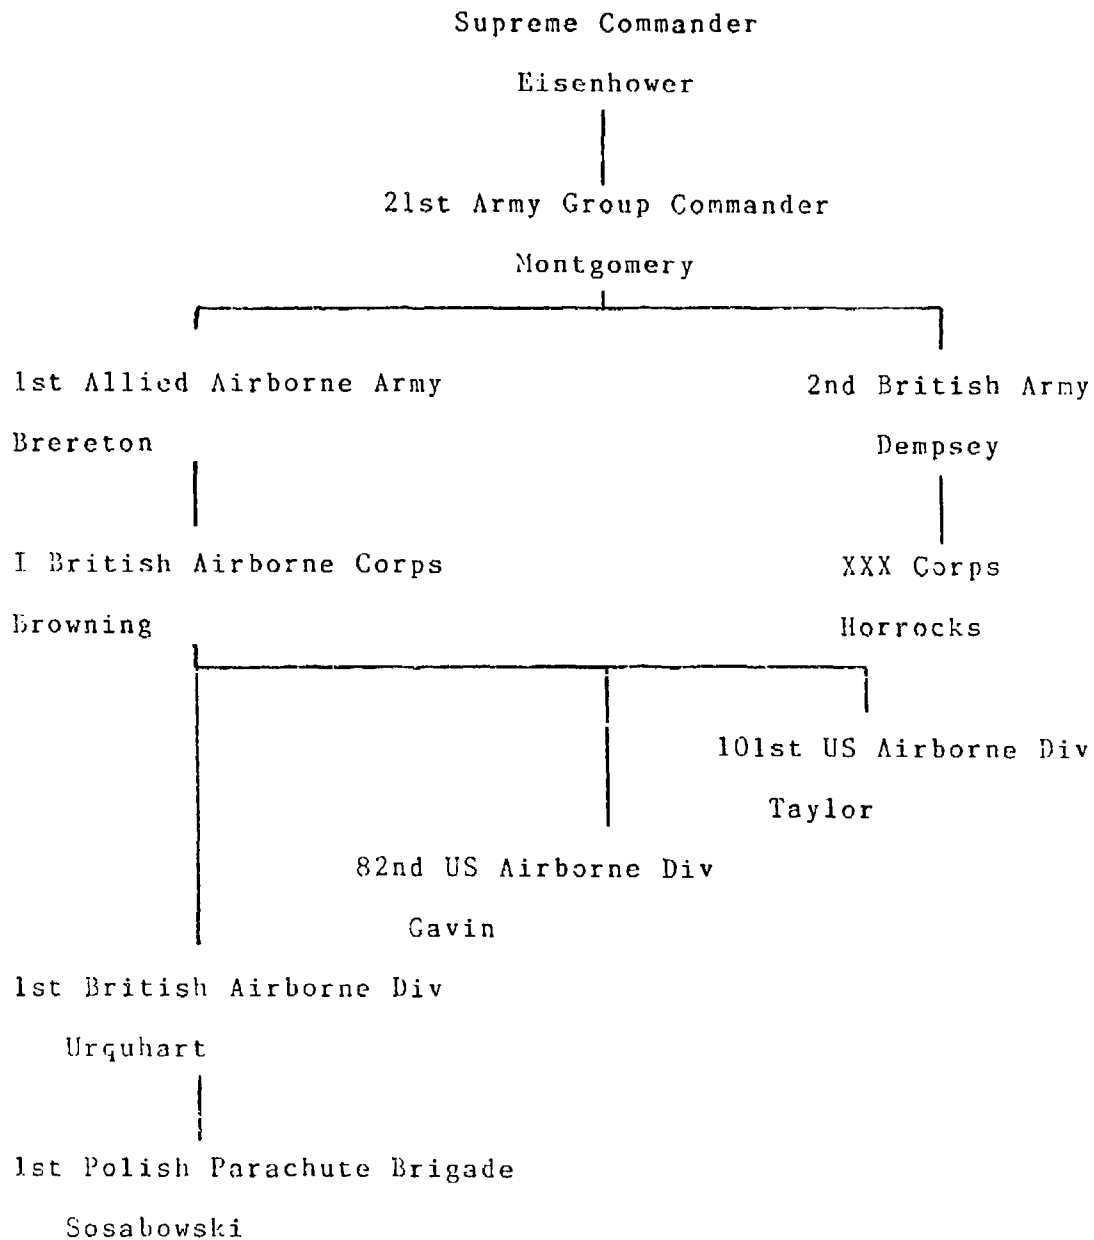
Supreme Commander

Eisenhower

21st Army Group Commander

Montgomery

1st Allied Airborne Army

Brereton

2nd British Army

Dempsey

I British Airborne Corps

Browning

XXX Corps

Horrocks

101st US Airborne Div

Taylor

82nd US Airborne Div

Gavin

1st British Airborne Div

Urquhart

1st Polish Parachute Brigade

Sosabowski